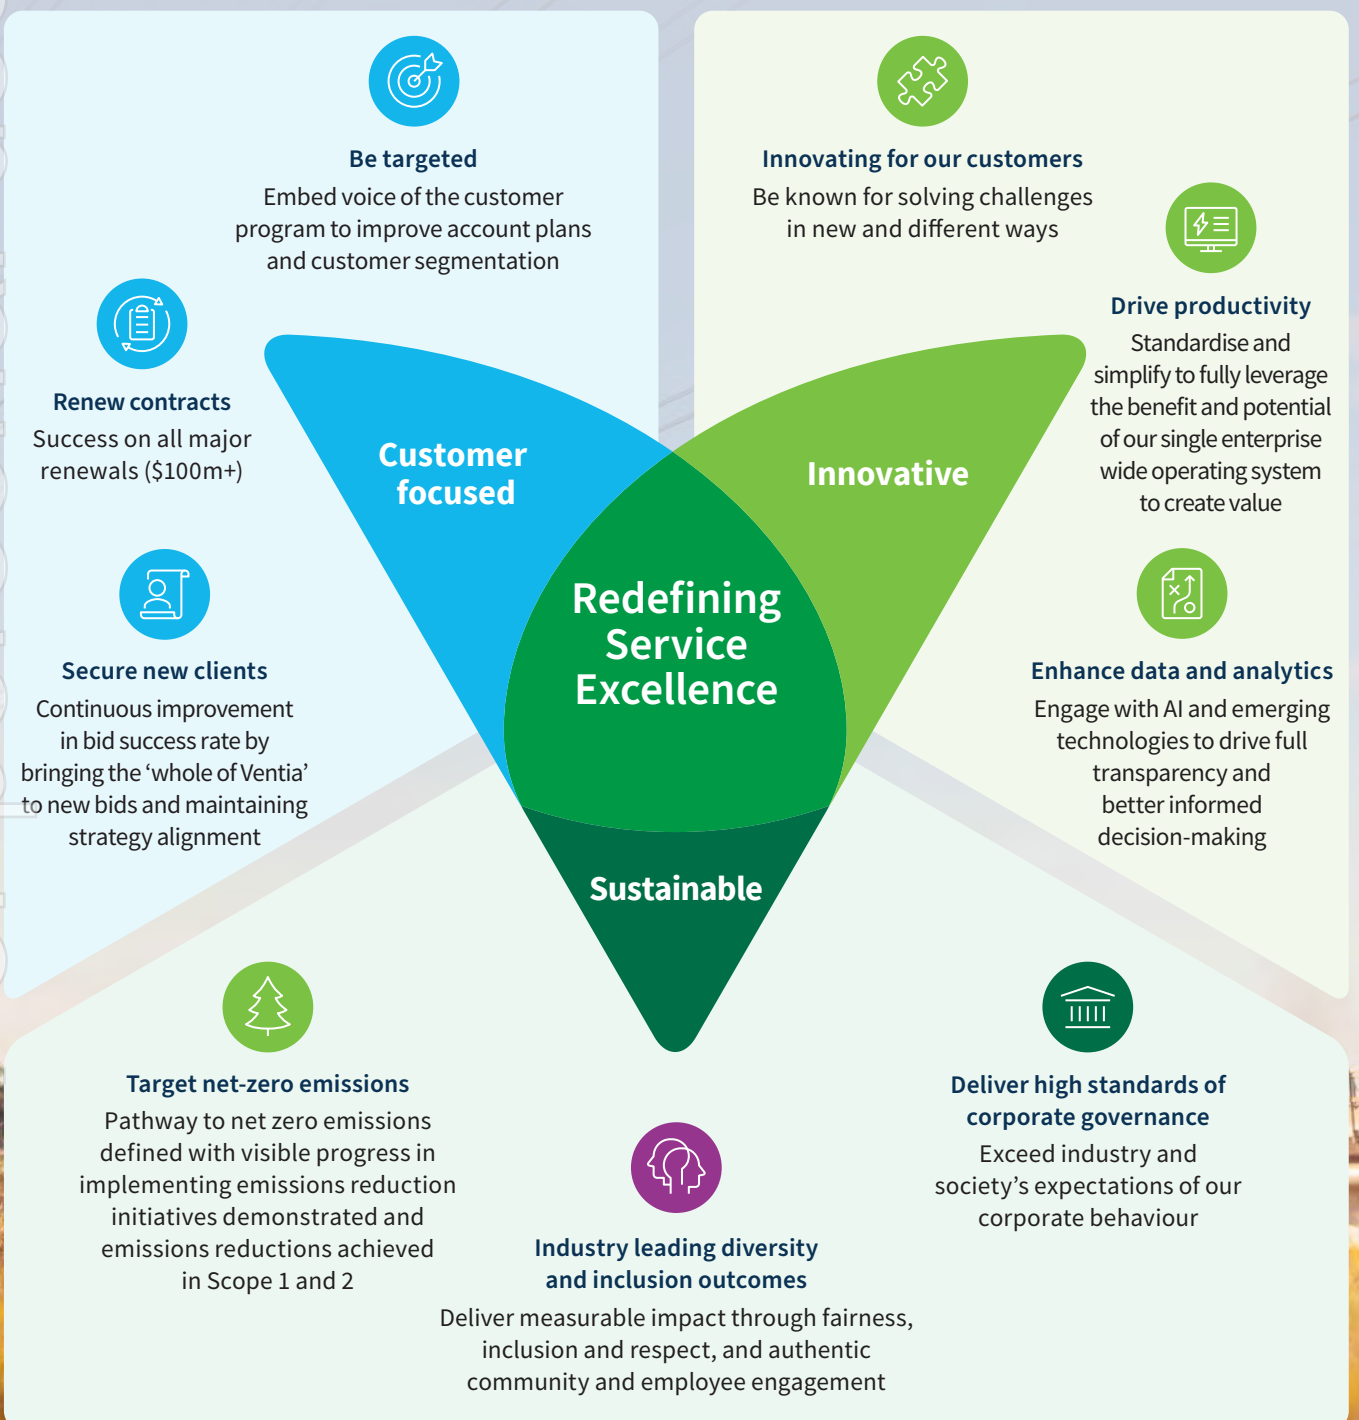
Be targeted
Embed voice of the customer program to improve account plans and customer segmentation

Renew contracts
Success on all major renewals ($100m+)

Secure new clients
Continuous improvement in bid success rate by bringing the 'whole of Ventia' to new bids and maintaining strategy alignment

Innovating for our customers
Be known for solving challenges in new and different ways

Drive productivity
Standardise and simplify to fully leverage the benefit and potential of our single enterprise wide operating system to create value

Enhance data and analytics
Engage with AI and emerging technologies to drive full transparency and better informed decision-making

Customer focused

Innovative

Redefining Service Excellence

Sustainable

Target net-zero emissions
Pathway to net zero emissions defined with visible progress in implementing emissions reduction initiatives demonstrated and emissions reductions achieved in Scope 1 and 2

Industry leading diversity and inclusion outcomes
Deliver measurable impact through fairness, inclusion and respect, and authentic community and employee engagement

Deliver high standards of corporate governance
Exceed industry and society's expectations of our corporate behaviour